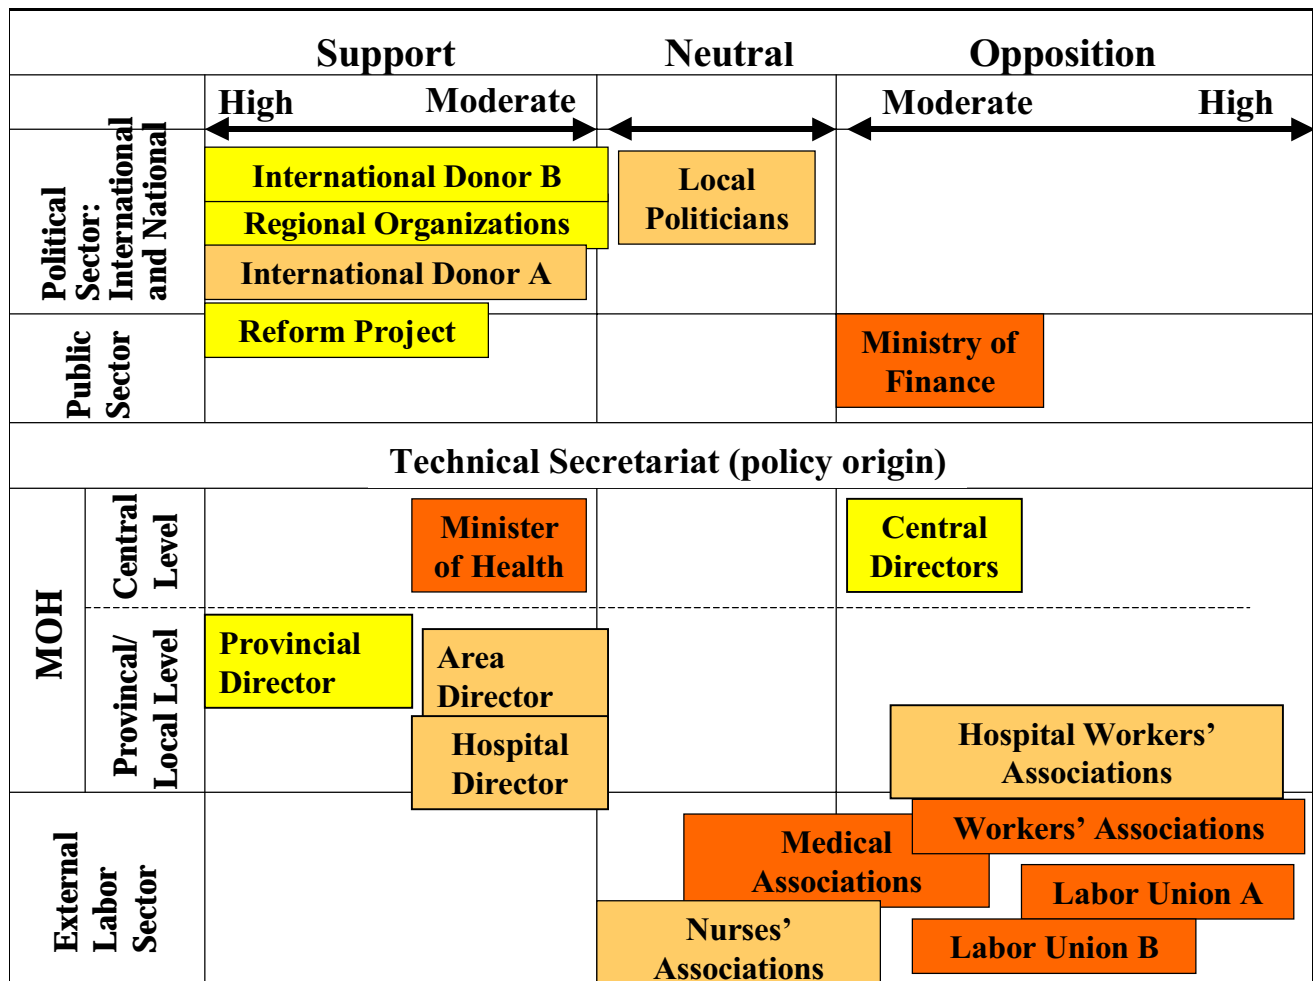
| | Support | Neutral | Opposition |
|---|---|---|---|
| | High Moderate | | Moderate High |
| Political Sector: International and National | International Donor B; Regional Organizations; International Donor A | Local Politicians | |
| Public Sector | Reform Project | | Ministry of Finance |

Technical Secretariat (policy origin)

| MOH | | Support | Neutral | Opposition |
|---|---|---|---|---|
| | Central Level | Minister of Health | | Central Directors |
| | Provincal/ Local Level | Provincial Director; Area Director; Hospital Director | | Hospital Workers' Associations |
| External Labor Sector | | | Medical Associations; Nurses' Associations | Workers' Associations; Labor Union A; Labor Union B |